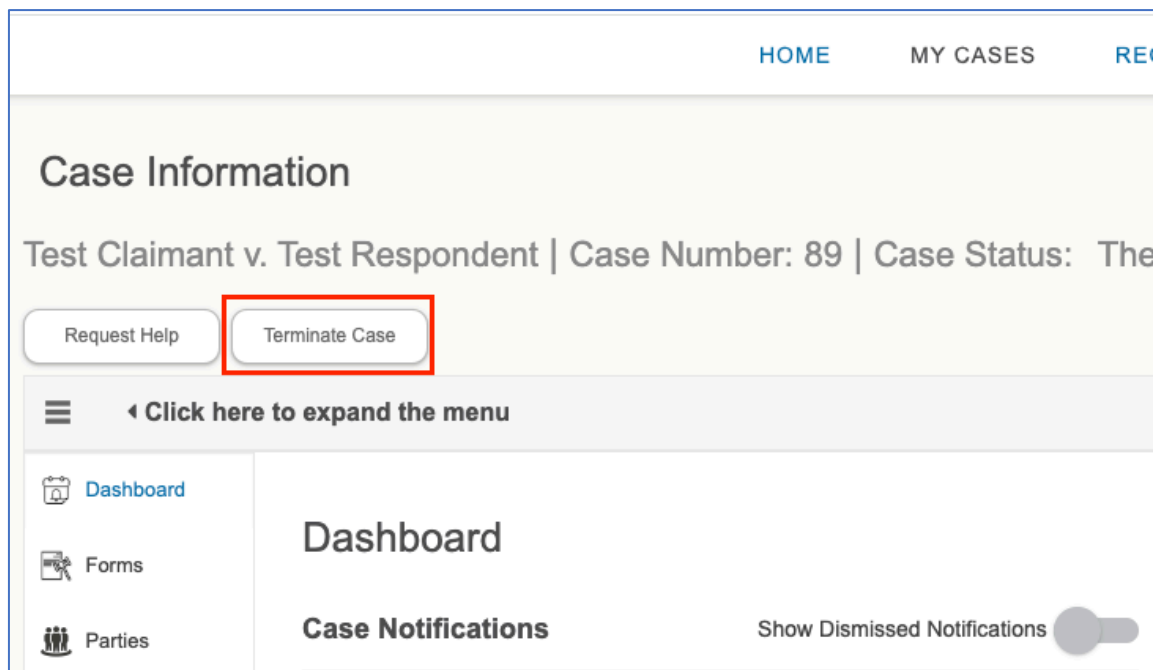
HOME MY CASES RE

Case Information

Test Claimant v. Test Respondent | Case Number: 89 | Case Status: The

Request Help Terminate Case

Click here to expand the menu

Dashboard

Forms

Parties

Dashboard

Case Notifications

Show Dismissed Notifications